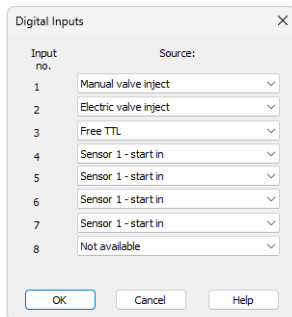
Digital Inputs

| Input no. | Source: |
|---|---|
| 1 | Manual valve inject |
| 2 | Electric valve inject |
| 3 | Free TTL |
| 4 | Sensor 1 - start in |
| 5 | Sensor 1 - start in |
| 6 | Sensor 1 - start in |
| 7 | Sensor 1 - start in |
| 8 | Not available |

OK Cancel Help